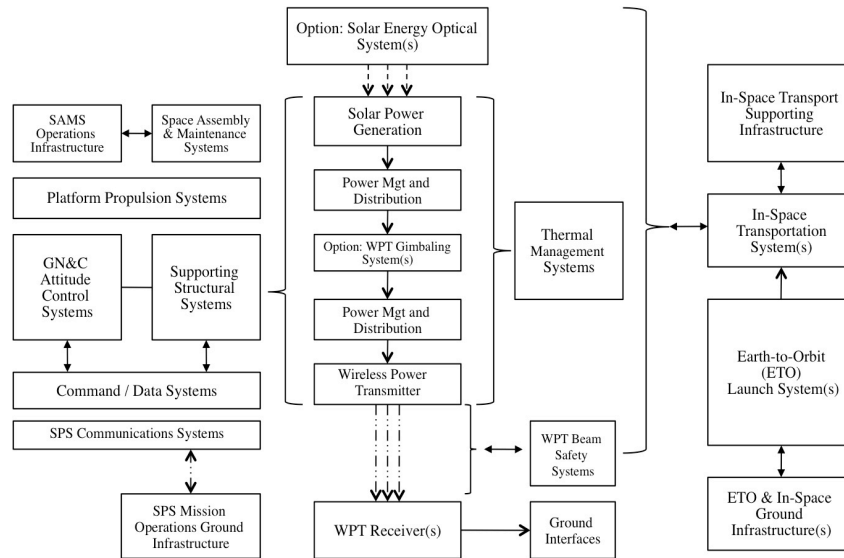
Option: Solar Energy Optical System(s)

SAMS Operations Infrastructure

Space Assembly & Maintenance Systems

Platform Propulsion Systems

GN&C Attitude Control Systems

Supporting Structural Systems

Command / Data Systems

SPS Communications Systems

SPS Mission Operations Ground Infrastructure

Solar Power Generation

Power Mgt and Distribution

Option: WPT Gimbaling System(s)

Power Mgt and Distribution

Wireless Power Transmitter

WPT Receiver(s)

Thermal Management Systems

WPT Beam Safety Systems

Ground Interfaces

In-Space Transport Supporting Infrastructure

In-Space Transportation System(s)

Earth-to-Orbit (ETO) Launch System(s)

ETO & In-Space Ground Infrastructure(s)